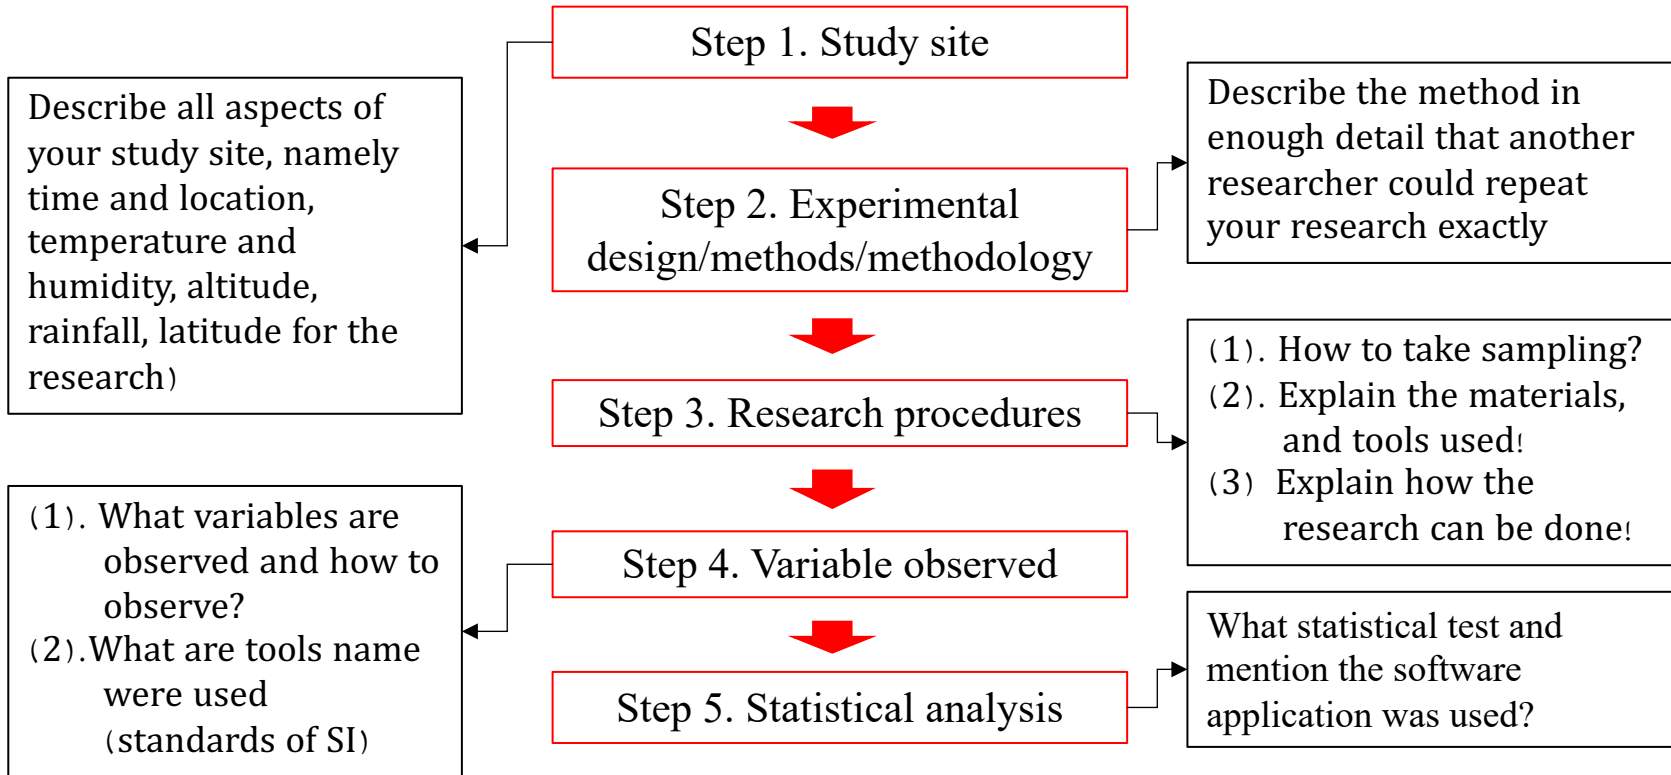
Step 1. Study site

Describe all aspects of your study site, namely time and location, temperature and humidity, altitude, rainfall, latitude for the research）

Step 2. Experimental design/methods/methodology

Describe the method in enough detail that another researcher could repeat your research exactly

Step 3. Research procedures

（1）. How to take sampling?
（2）. Explain the materials, and tools used!
（3） Explain how the research can be done!

Step 4. Variable observed

（1）. What variables are observed and how to observe?
（2）.What are tools name were used （standards of SI）

Step 5. Statistical analysis

What statistical test and mention the software application was used?